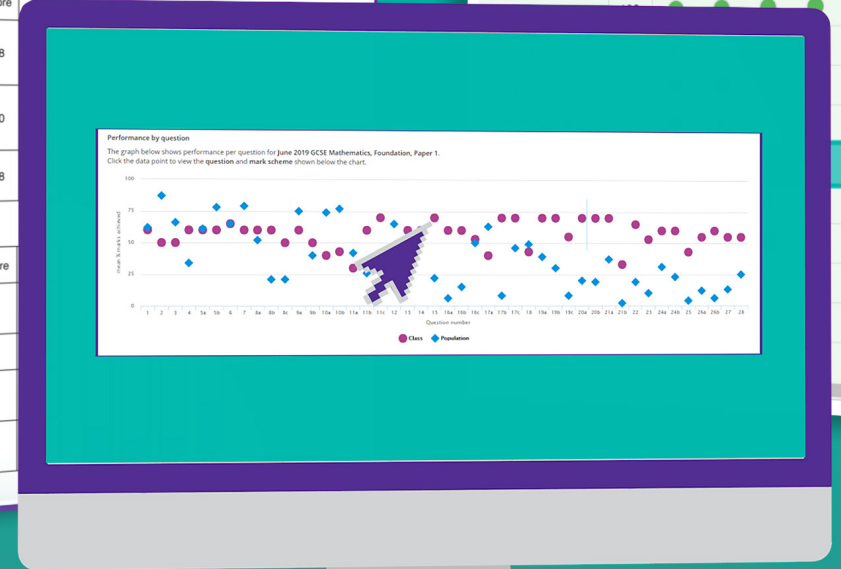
ore
8
0
8
re

Performance by question

The graph below shows performance per question for June 2019 GCSE Mathematics, Foundation, Paper 1.
Click the data point to view the question and mark scheme shown below the chart.

100
75
50
25
0

mean % marks achieved

1 2 3 4 5a 5b 6 7 8a 8b 8c 9a 9b 10a 10b 11a 11b 11c 12 13 14 15 16a 16b 16c 17a 17b 17c 18 19a 19b 19c 20a 20b 21a 21b 22 23 24a 24b 25 26a 26b 27 28

Question number

Class Population